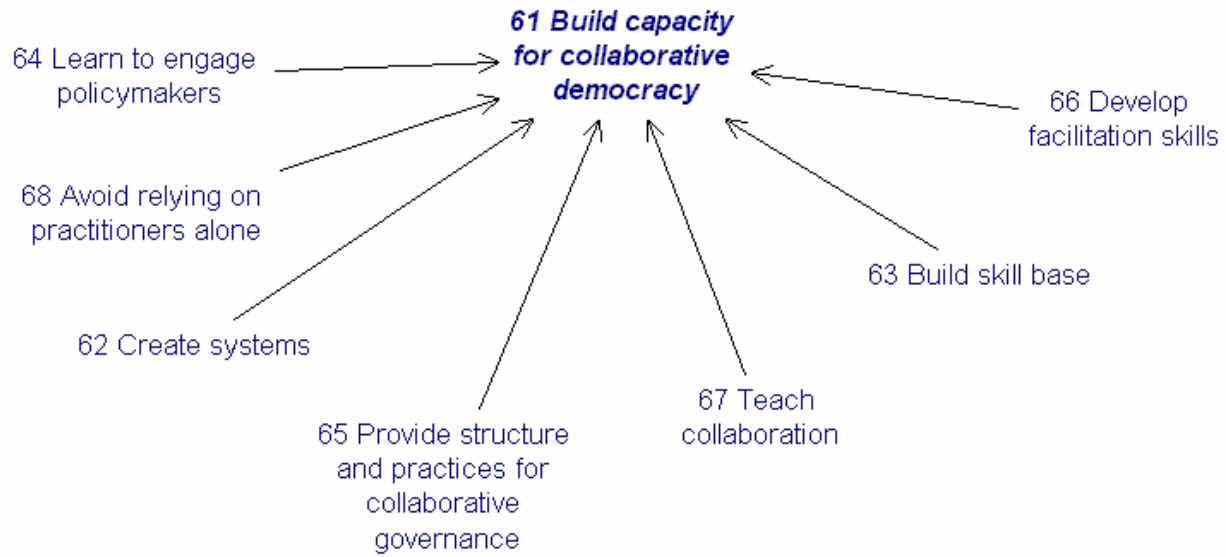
61 Build capacity for collaborative democracy

64 Learn to engage policymakers

66 Develop facilitation skills

68 Avoid relying on practitioners alone

63 Build skill base

62 Create systems

67 Teach collaboration

65 Provide structure and practices for collaborative governance